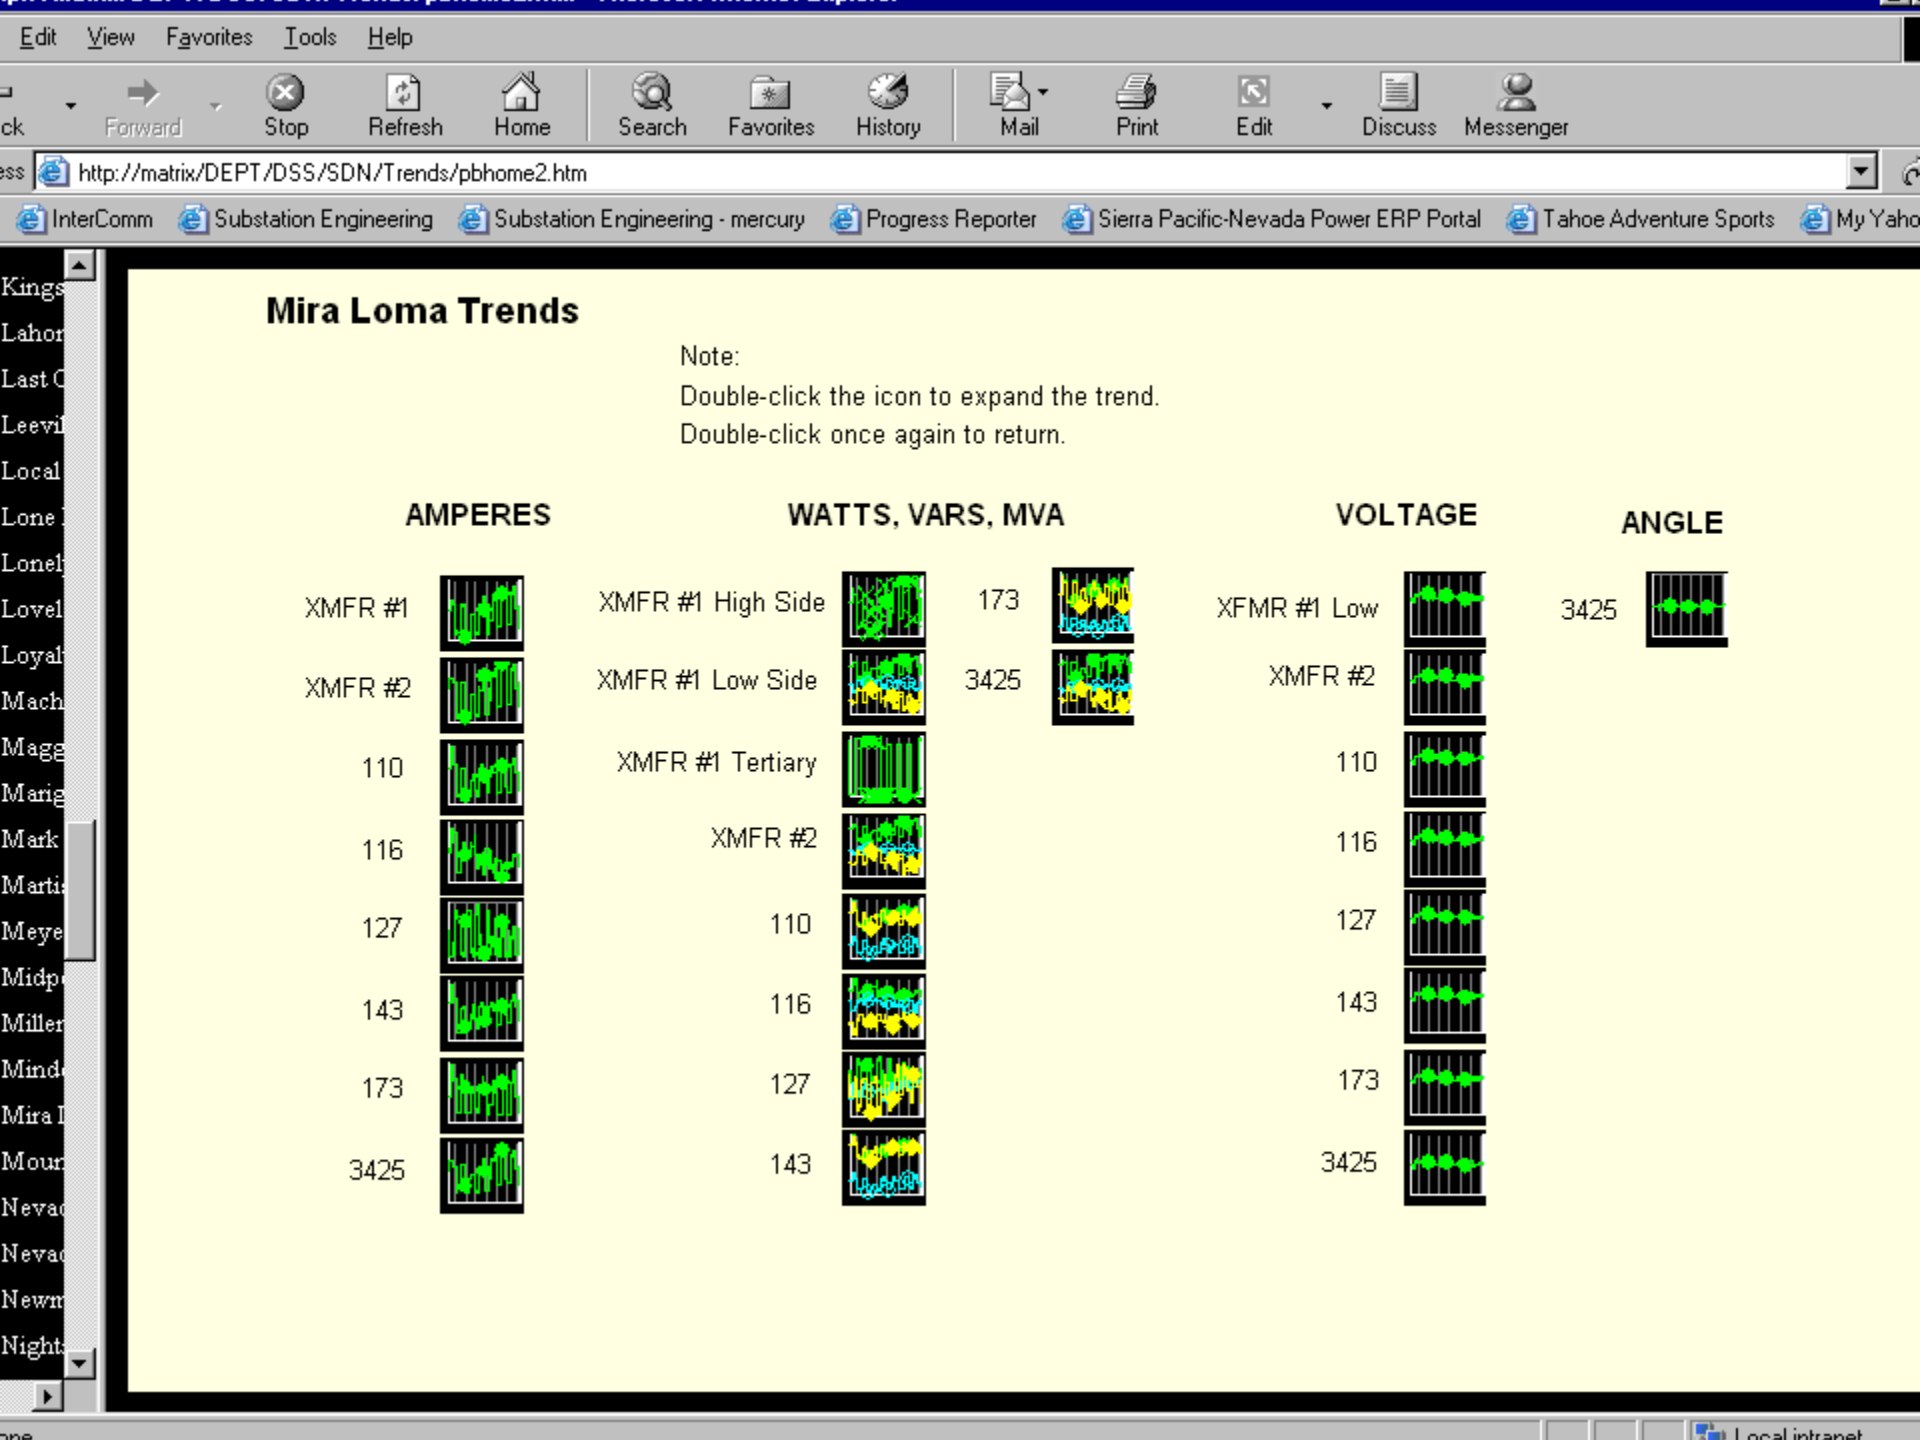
Edit View Favorites Tools Help

ck Forward Stop Refresh Home Search Favorites History Mail Print Edit Discuss Messenger

ess http://matrix/DEPT/DSS/SDN/Trends/pbhome2.htm

InterComm Substation Engineering Substation Engineering - mercury Progress Reporter Sierra Pacific-Nevada Power ERP Portal Tahoe Adventure Sports My Yaho

Kings
Lahor
Last C
Leevi
Local
Lone
Lonel
Lovel
Loyal
Mach
Magg
Marig
Mark
Marti
Meye
Midp
Miller
Mind
Mira I
Moun
Nevad
Nevad
Newm
Night

Mira Loma Trends

Note:
Double-click the icon to expand the trend.
Double-click once again to return.

AMPERES

XMFR #1
XMFR #2
110
116
127
143
173
3425

WATTS, VARS, MVA

XMFR #1 High Side
XMFR #1 Low Side
XMFR #1 Tertiary
XMFR #2
110
116
127
143
173
3425

VOLTAGE

XFMR #1 Low
XMFR #2
110
116
127
143
173
3425

ANGLE

3425

one

Local intranet